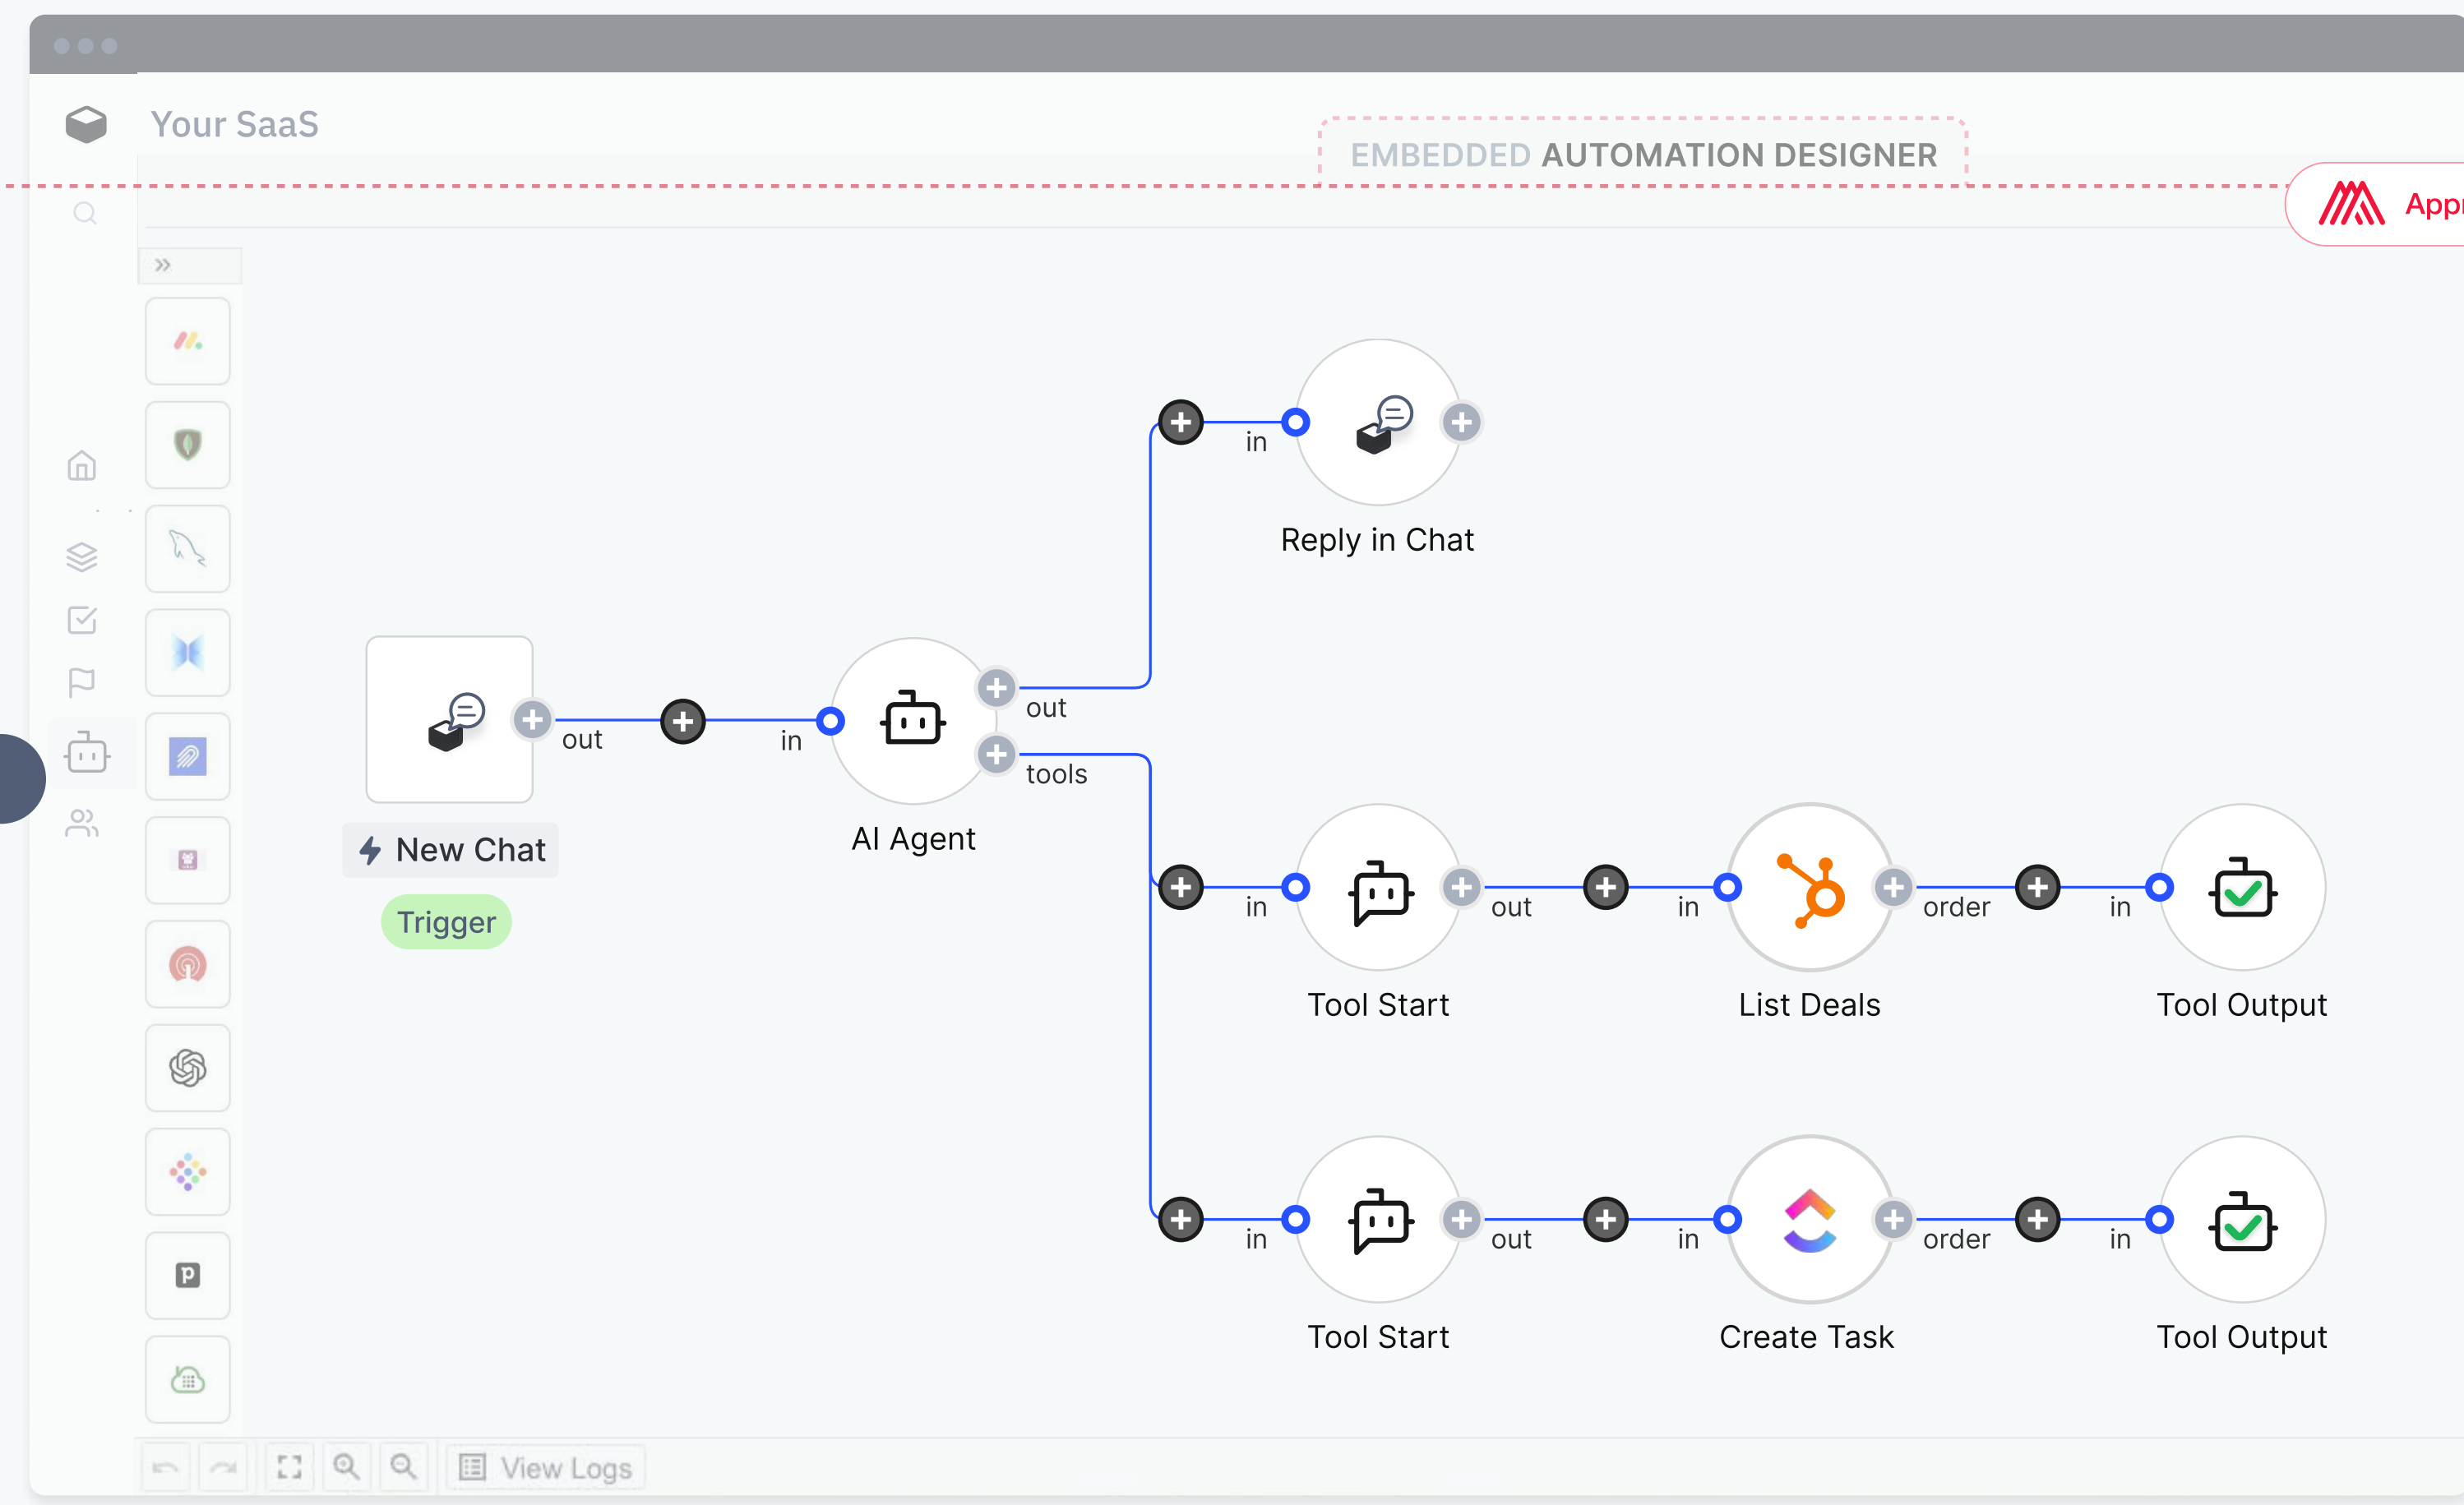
Your SaaS

EMBEDDED AUTOMATION DESIGNER

App

in

Reply in Chat

out

in

out

tools

New Chat

Trigger

AI Agent

in

out

in

order

in

Tool Start

List Deals

Tool Output

in

out

in

order

in

Tool Start

Create Task

Tool Output

View Logs